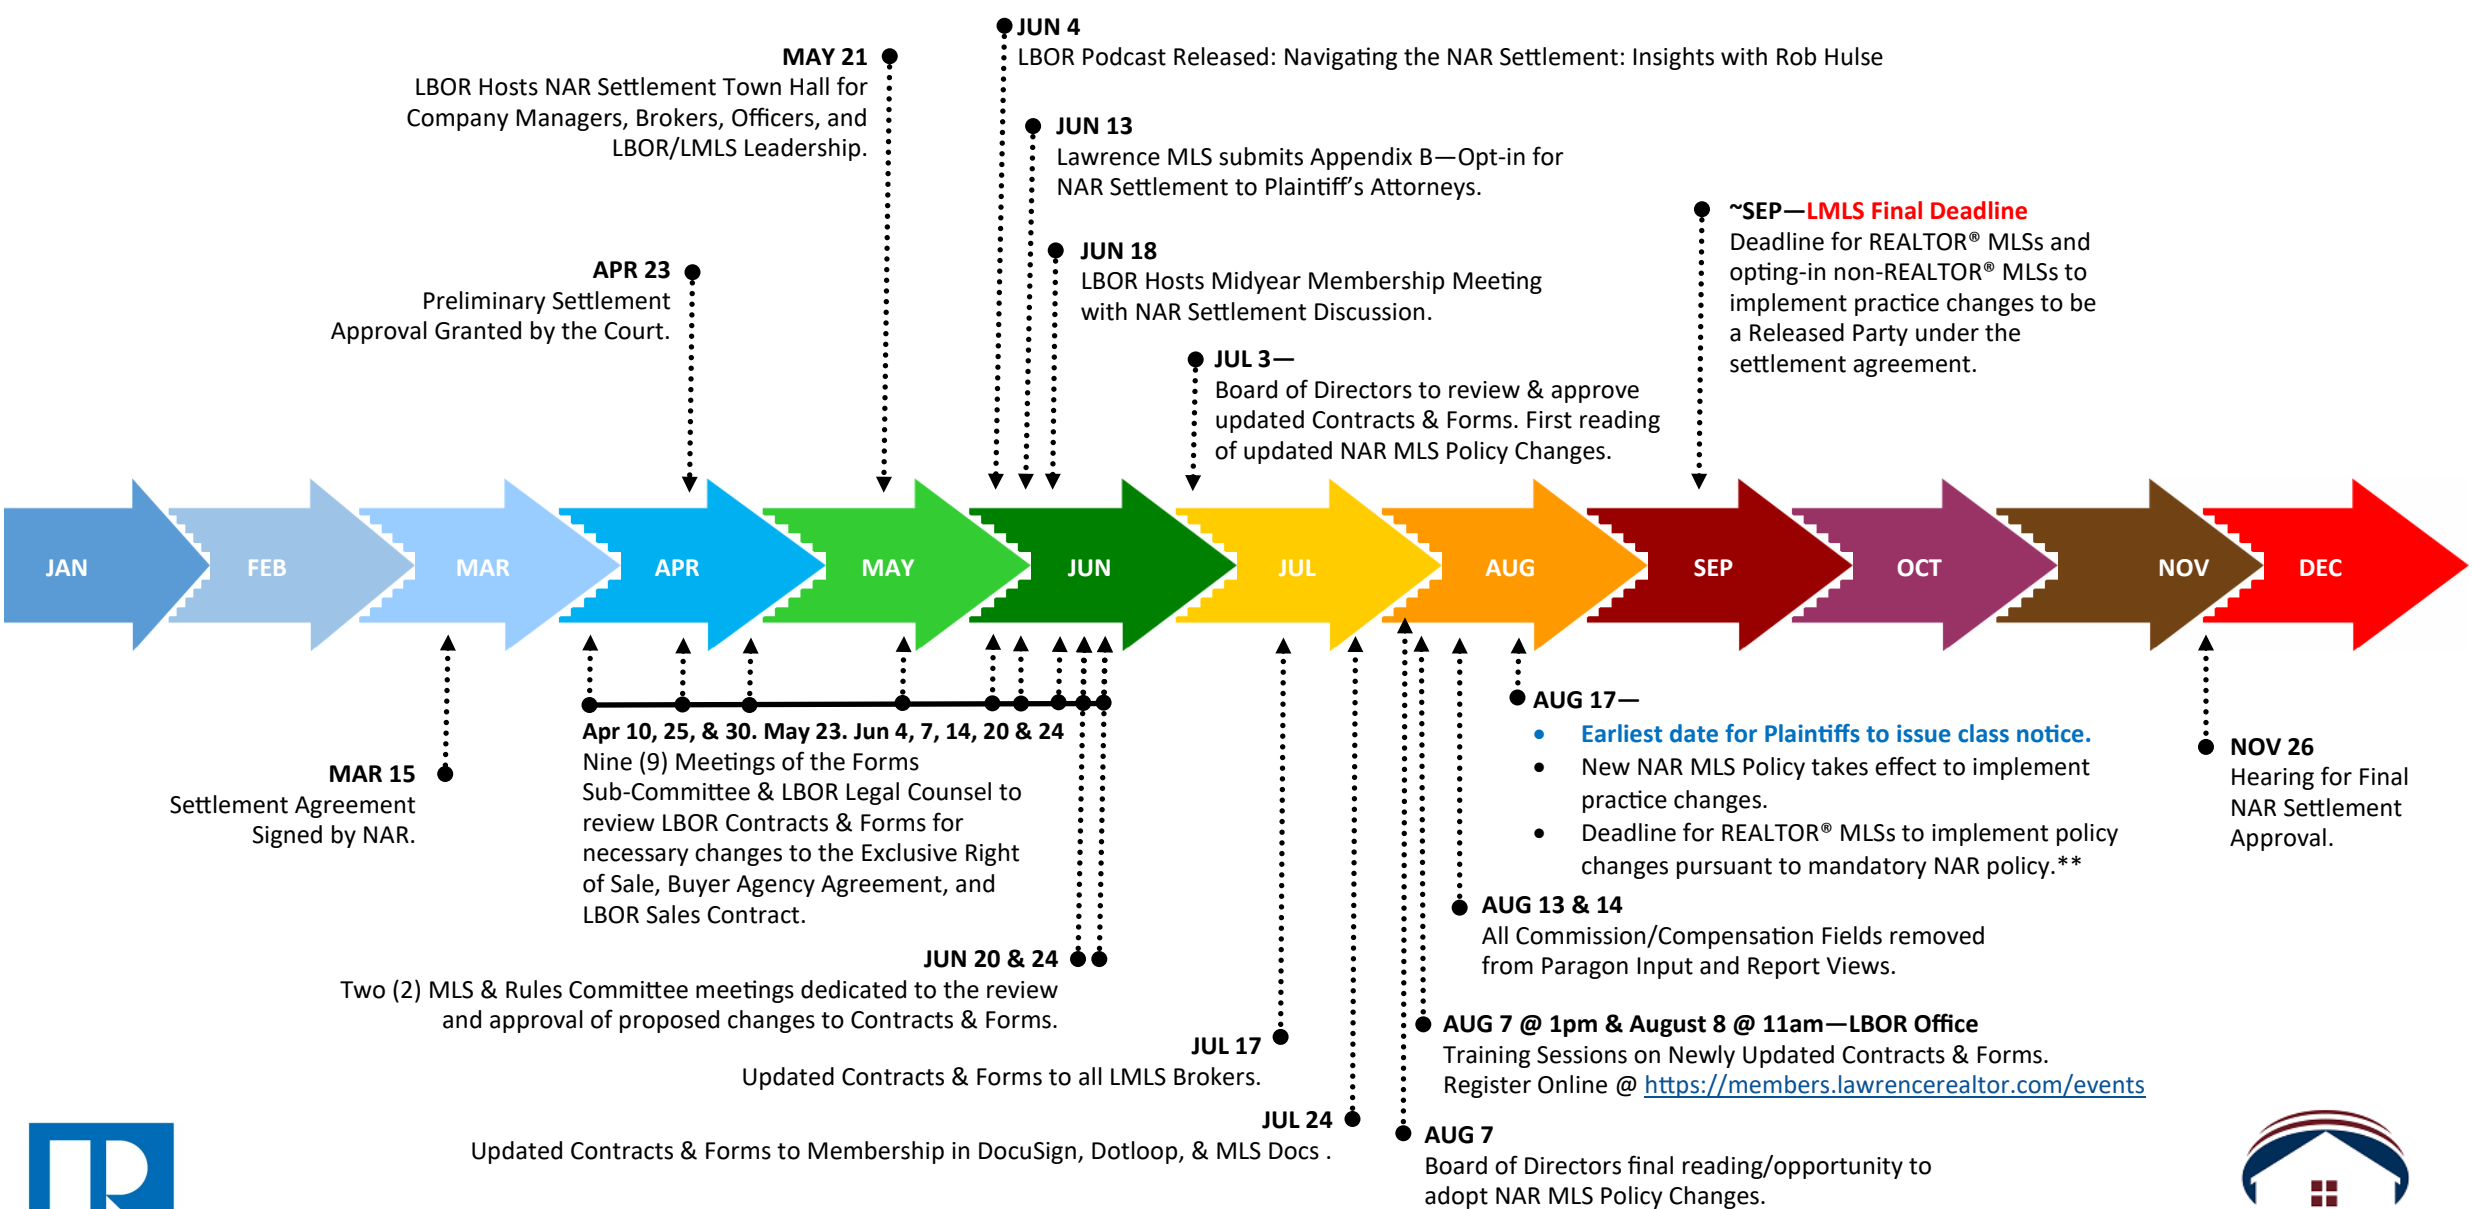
JUN 4
LBOR Podcast Released: Navigating the NAR Settlement: Insights with Rob Hulse

MAY 21
LBOR Hosts NAR Settlement Town Hall for Company Managers, Brokers, Officers, and LBOR/LMLS Leadership.

JUN 13
Lawrence MLS submits Appendix B—Opt-in for NAR Settlement to Plaintiff's Attorneys.

~SEP—LMLS Final Deadline
Deadline for REALTOR® MLSs and opting-in non-REALTOR® MLSs to implement practice changes to be a Released Party under the settlement agreement.

APR 23
Preliminary Settlement Approval Granted by the Court.

JUN 18
LBOR Hosts Midyear Membership Meeting with NAR Settlement Discussion.

JUL 3—
Board of Directors to review & approve updated Contracts & Forms. First reading of updated NAR MLS Policy Changes.

JAN FEB MAR APR MAY JUN JUL AUG SEP OCT NOV DEC

AUG 17—
• Earliest date for Plaintiffs to issue class notice.
• New NAR MLS Policy takes effect to implement practice changes.
• Deadline for REALTOR® MLSs to implement policy changes pursuant to mandatory NAR policy.**

NOV 26
Hearing for Final NAR Settlement Approval.

MAR 15
Settlement Agreement Signed by NAR.

Apr 10, 25, & 30. May 23. Jun 4, 7, 14, 20 & 24
Nine (9) Meetings of the Forms Sub-Committee & LBOR Legal Counsel to review LBOR Contracts & Forms for necessary changes to the Exclusive Right of Sale, Buyer Agency Agreement, and LBOR Sales Contract.

AUG 13 & 14
All Commission/Compensation Fields removed from Paragon Input and Report Views.

JUN 20 & 24
Two (2) MLS & Rules Committee meetings dedicated to the review and approval of proposed changes to Contracts & Forms.

AUG 7 @ 1pm & August 8 @ 11am—LBOR Office
Training Sessions on Newly Updated Contracts & Forms.
Register Online @ https://members.lawrencerealtor.com/events

JUL 17
Updated Contracts & Forms to all LMLS Brokers.

JUL 24
Updated Contracts & Forms to Membership in DocuSign, Dotloop, & MLS Docs .

AUG 7
Board of Directors final reading/opportunity to adopt NAR MLS Policy Changes.